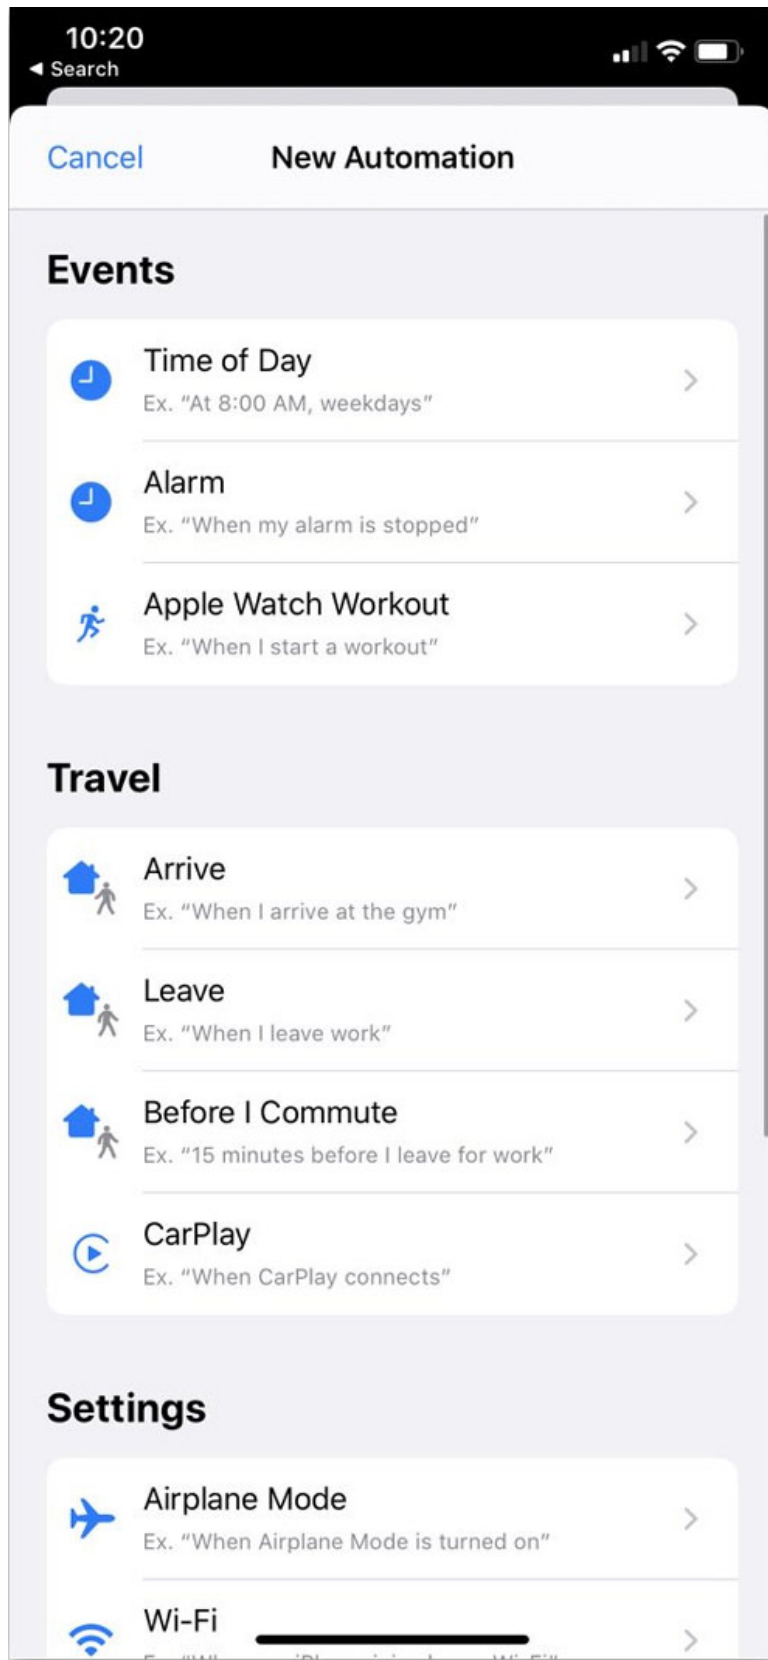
10:20
◀ Search

Cancel New Automation

Events

Time of Day
Ex. "At 8:00 AM, weekdays"

Alarm
Ex. "When my alarm is stopped"

Apple Watch Workout
Ex. "When I start a workout"

Travel

Arrive
Ex. "When I arrive at the gym"

Leave
Ex. "When I leave work"

Before I Commute
Ex. "15 minutes before I leave for work"

CarPlay
Ex. "When CarPlay connects"

Settings

Airplane Mode
Ex. "When Airplane Mode is turned on"

Wi-Fi
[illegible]